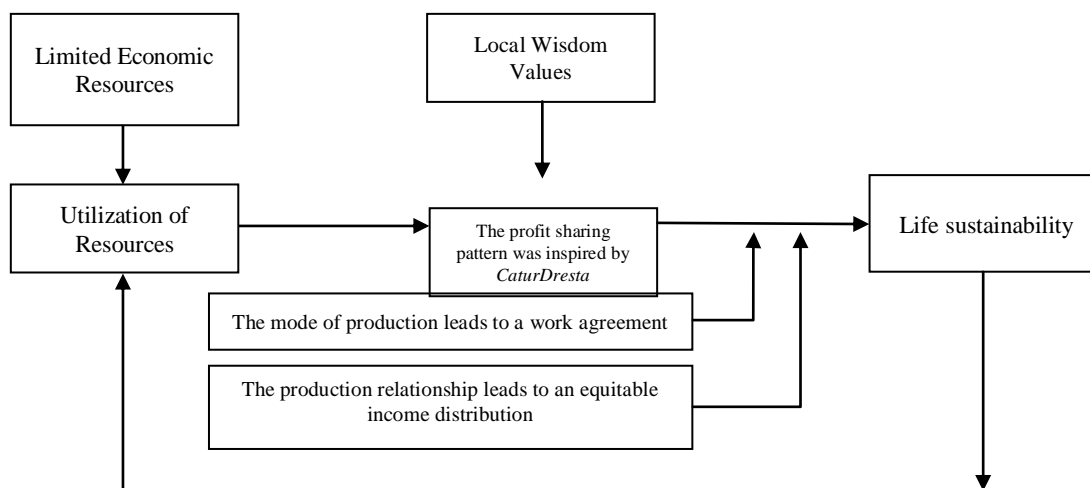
Limited Economic Resources

Local Wisdom Values

Utilization of Resources

The profit sharing pattern was inspired by *CaturDresta*

Life sustainability

The mode of production leads to a work agreement

The production relationship leads to an equitable income distribution